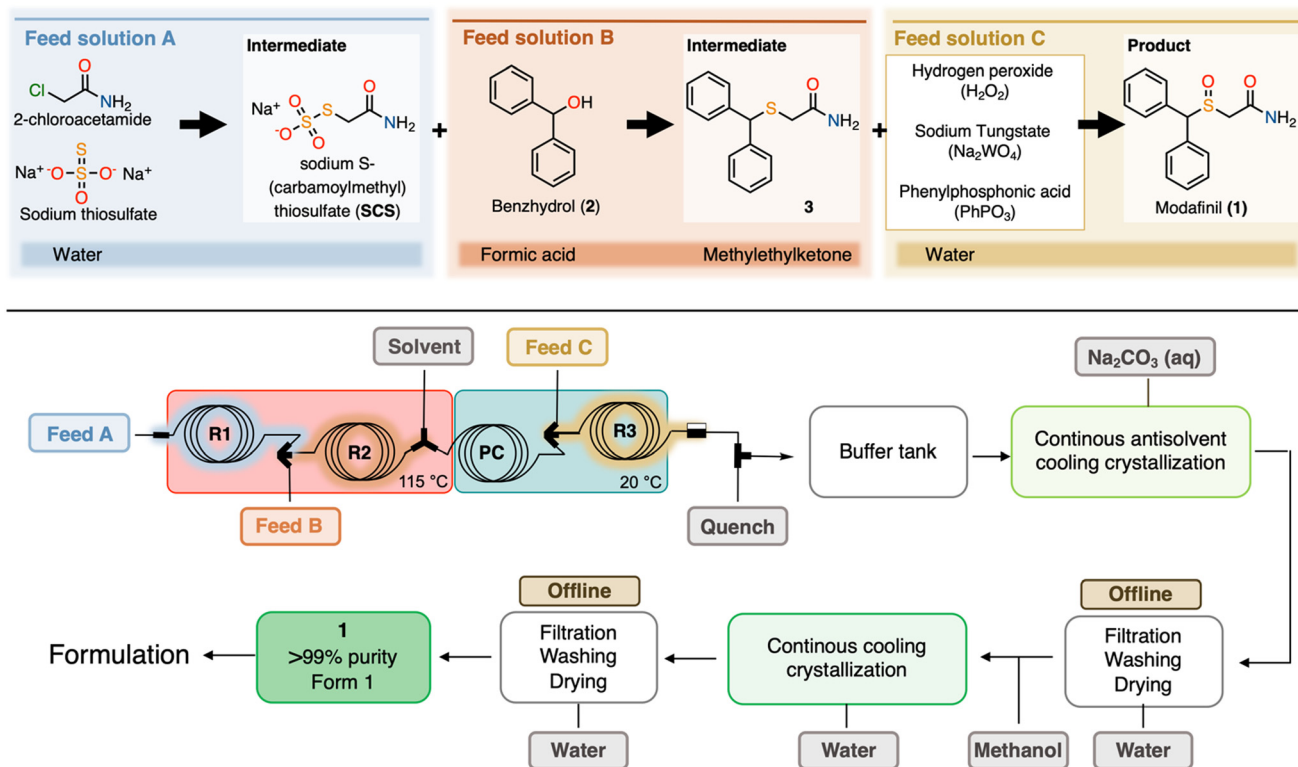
Feed solution A

Cl O NH$_2$
2-chloroacetamide

Na$^+$ $^-$O S O$^-$ Na$^+$ S O
Sodium thiosulfate

Intermediate

Na$^+$ O S S O$^-$ O O NH$_2$
sodium S-(carbamoylmethyl) thiosulfate (**SCS**)

Water

+

Feed solution B

OH
Benzhydrol (**2**)

Intermediate

S O NH$_2$
**3**

Formic acid Methylethylketone

+

Feed solution C

Hydrogen peroxide ($H_2O_2$)
Sodium Tungstate ($Na_2WO_4$)
Phenylphosphonic acid ($PhPO_3$)

Product

O S O NH$_2$
Modafinil (**1**)

Water

Solvent

Feed C

Feed A

R1

R2

115 °C

PC

R3

20 °C

Feed B

Quench

Buffer tank

$Na_2CO_3$ (aq)

Continous antisolvent cooling crystallization

Offline

Filtration Washing Drying

Water

Methanol

Continous cooling crystallization

Water

Offline

Filtration Washing Drying

Water

**1**
>99% purity
Form 1

Formulation